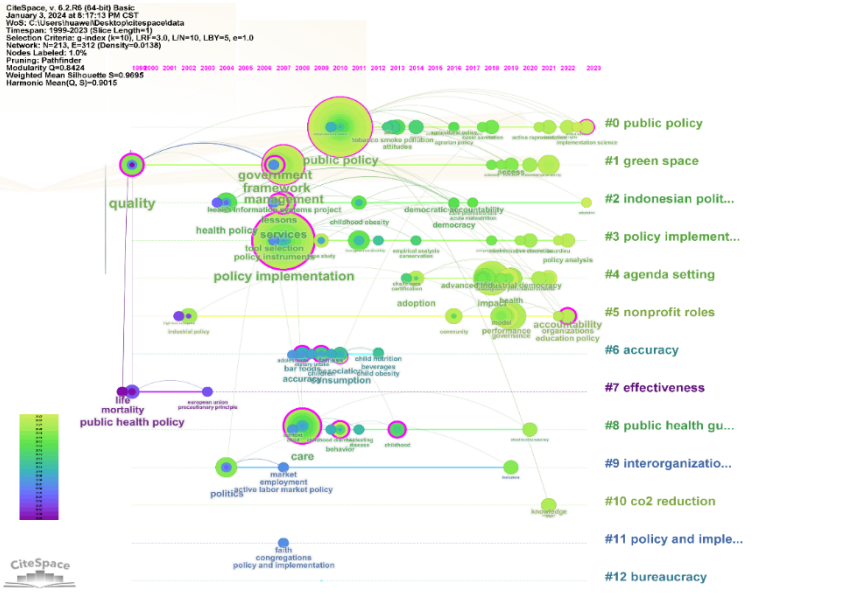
CiteSpace, v. 6.2.R6 (64-bit) Basic
January 3, 2024 at 8:17:13 PM CST
WoS: C:\Users\hsawei\Desktop\citespace\data
Timespan: 1999-2023 (Slice Length=1)
Selection Criteria: g-index (k=10), LRF=3.0, L/N=10, LBY=5, e=1.0
Network: N=213, E=312 (Density=0.0138)
Nodes Labeled: 1.0%
Pruning: Pathfinder
Modularity Q=0.8424
Weighted Mean Silhouette S=0.9695
Harmonic Mean(Q, S)=0.9015

1999 2000 2001 2002 2003 2004 2005 2006 2007 2008 2009 2010 2011 2012 2013 2014 2015 2016 2017 2018 2019 2020 2021 2022 2023

tobacco smoke pollution
attitudes
agenda setting
implementation science
#0 public policy

public policy
#1 green space

government
framework
management
quality
lessons
health information systems project
democratic accountability
democracy
#2 indonesian polit...

health policy
services
tool selection
policy instruments
childhood obesity
policy analysis
#3 policy implement...

policy implementation
advanced industrial democracy
#4 agenda setting

adoption
impact
health
model
performance
governance
accountability
organizations
education policy
industrial policy
#5 nonprofit roles

child nutrition
beverages
child obesity
bar foods
children
association
accuracy
consumption
#6 accuracy

life
mortality
european union
precautionary principle
public health policy
#7 effectiveness

care
behavior
childhood
#8 public health gu...

market
employment
active labor market policy
politics
#9 interorganizatio...

knowledge
#10 co2 reduction

faith
congregations
policy and implementation
#11 policy and imple...

#12 bureaucracy

CiteSpace